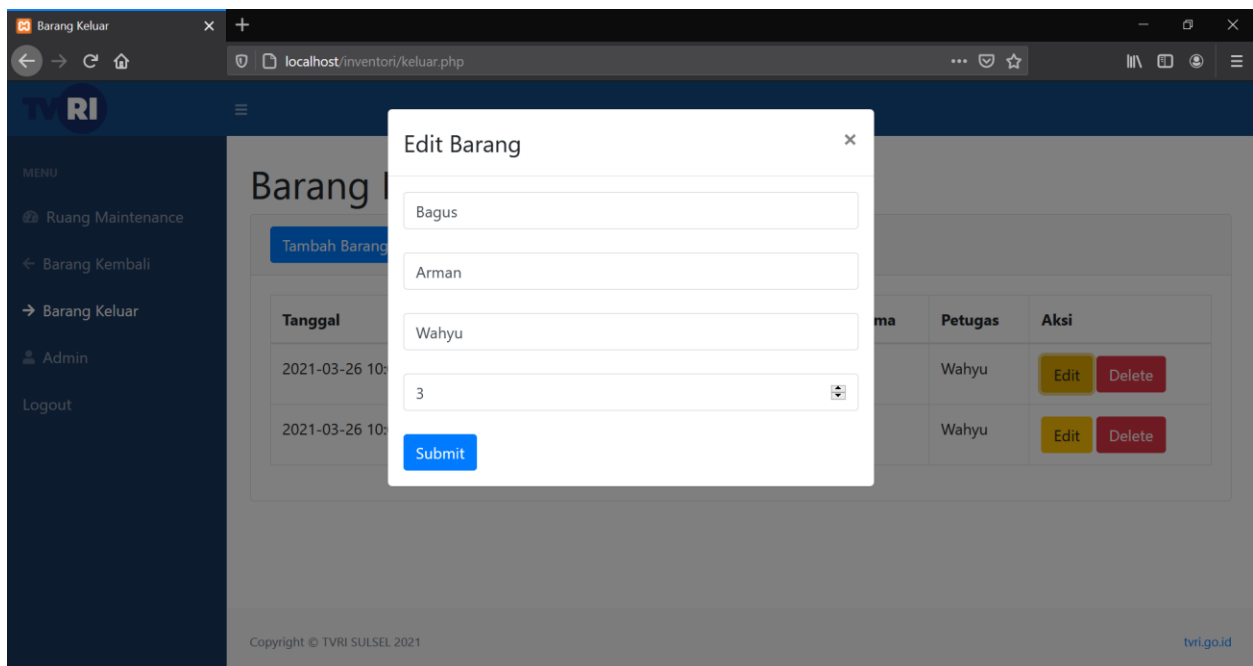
Barang Keluar
localhost/inventori/keluar.php
TVRI
MENU
Ruang Maintenance
← Barang Kembali
→ Barang Keluar
Admin
Logout

Barang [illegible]
Tambah Barang

| Tanggal | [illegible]ma | Petugas | Aksi |
|---|---|---|---|
| 2021-03-26 10:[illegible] | | Wahyu | Edit Delete |
| 2021-03-26 10:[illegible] | | Wahyu | Edit Delete |

Edit Barang
×
Bagus
Arman
Wahyu
3
Submit

Copyright © TVRI SULSEL 2021
tvri.go.id